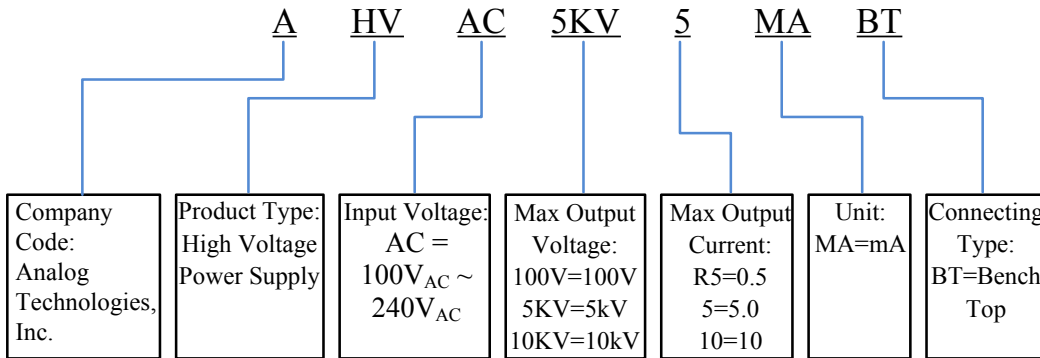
A HV AC 5KV 5 MA BT

Company Code: Analog Technologies, Inc.

Product Type: High Voltage Power Supply

Input Voltage: AC = $100V_{AC}$ ~ $240V_{AC}$

Max Output Voltage: 100V=100V 5KV=5kV 10KV=10kV

Max Output Current: R5=0.5 5=5.0 10=10

Unit: MA=mA

Connecting Type: BT=Bench Top